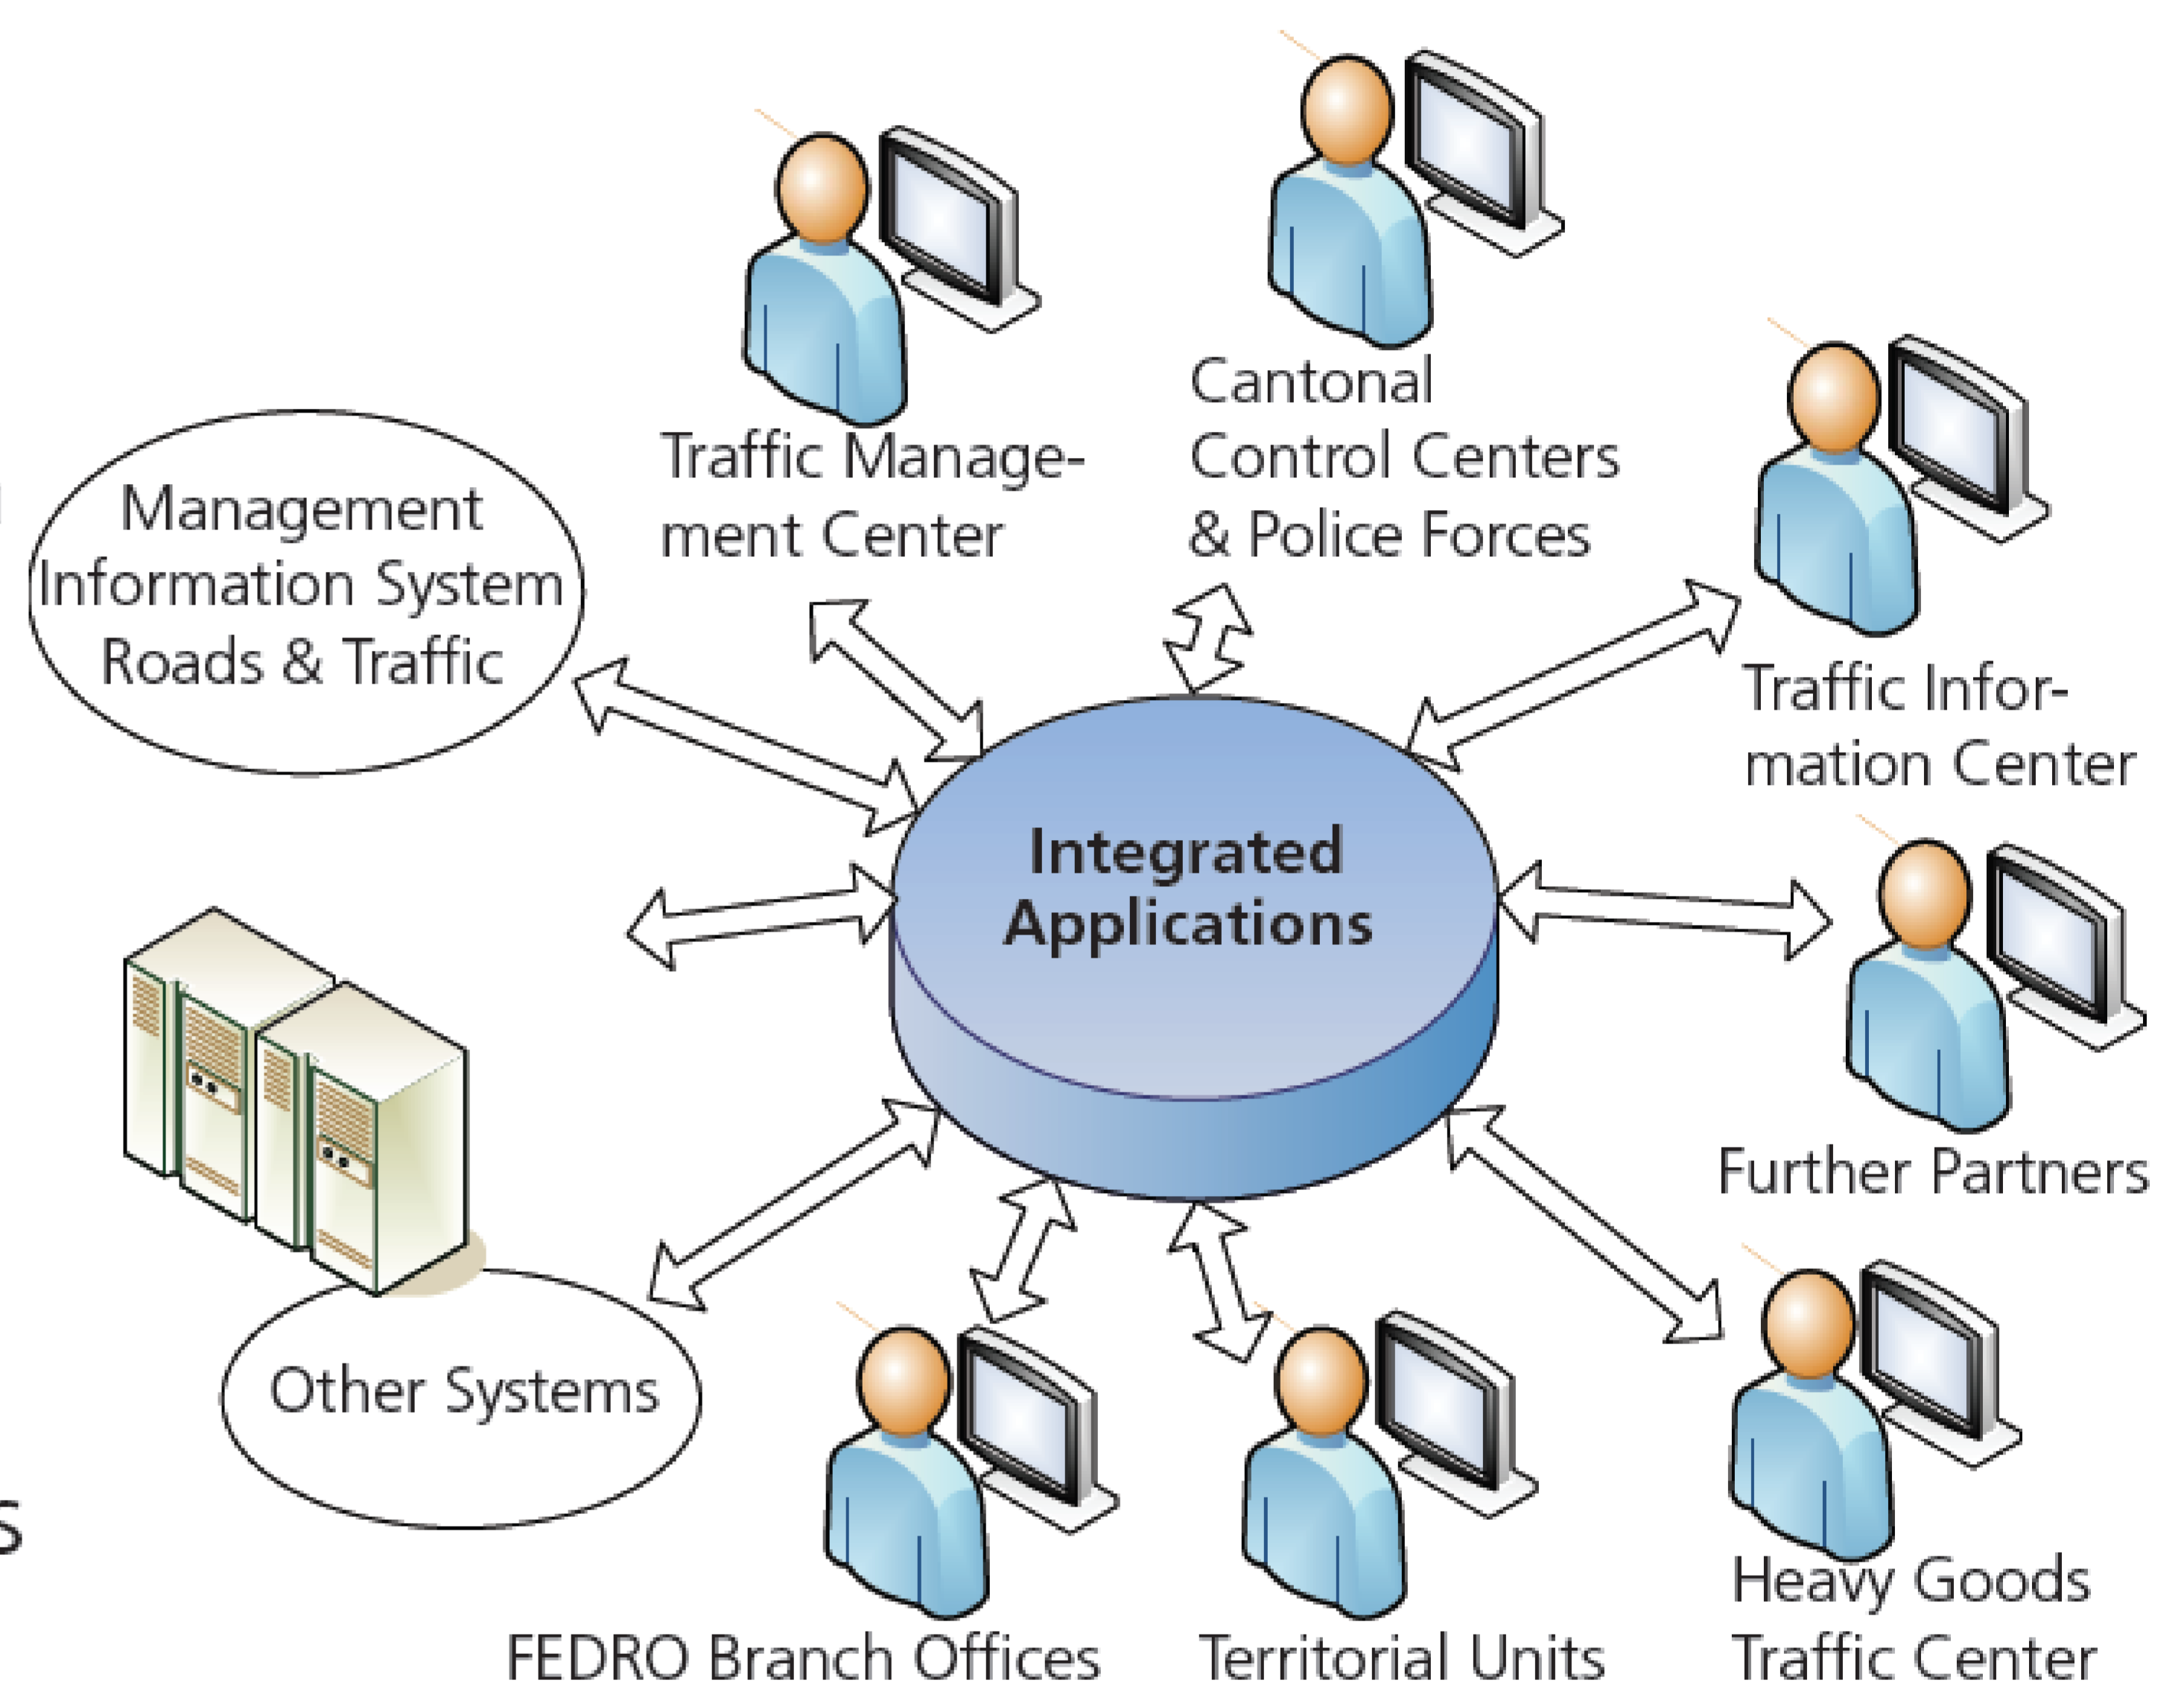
Traffic Management Center

Cantonal Control Centers & Police Forces

Traffic Information Center

Management Information System Roads & Traffic

Integrated Applications

Further Partners

Other Systems

FEDRO Branch Offices

Territorial Units

Heavy Goods Traffic Center